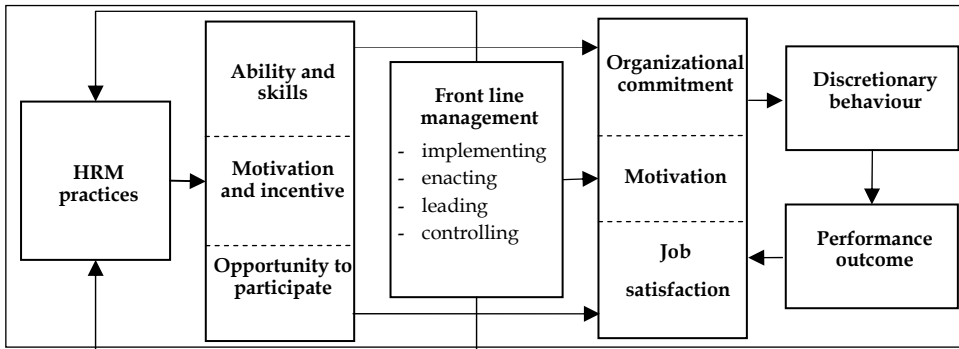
HRM practices

Ability and skills

Motivation and incentive

Opportunity to participate

Front line management
- implementing
- enacting
- leading
- controlling

Organizational commitment

Motivation

Job satisfaction

Discretionary behaviour

Performance outcome